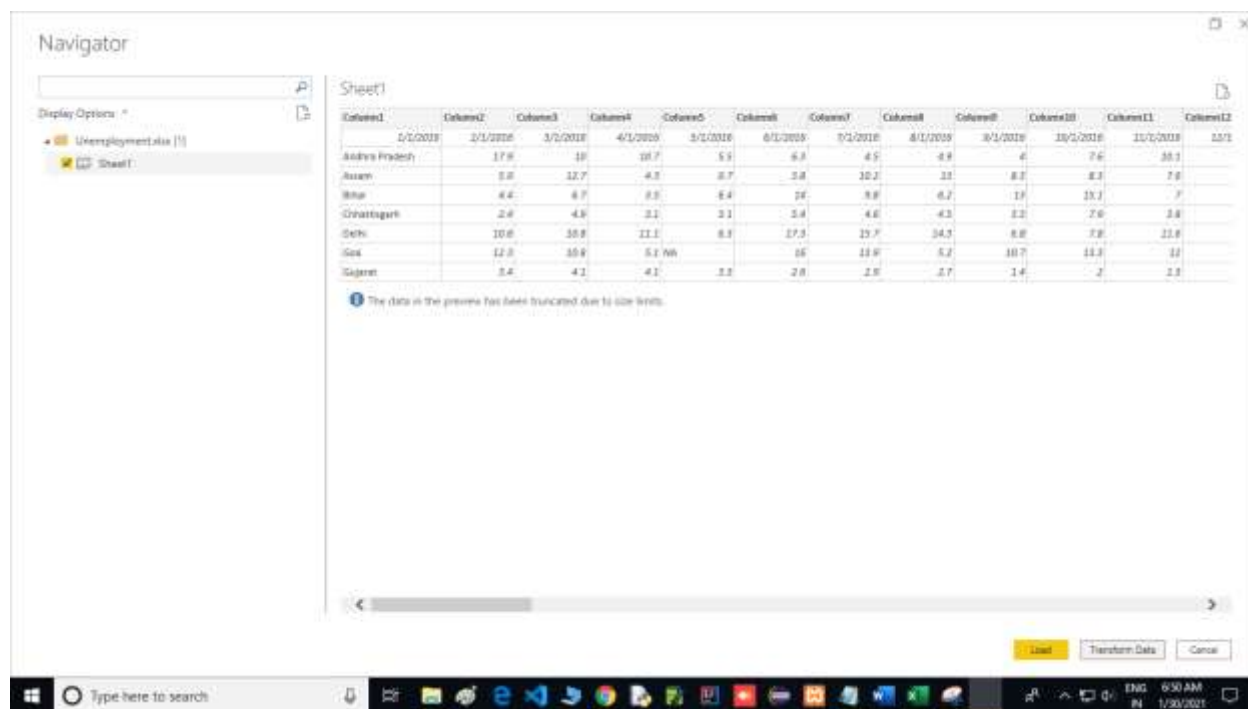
Navigator

Display Options

Unemployment.xlsx [1]

Sheet1

Sheet1

| Column1 | Column2 | Column3 | Column4 | Column5 | Column6 | Column7 | Column8 | Column9 | Column10 | Column11 | Column12 |
|---|---|---|---|---|---|---|---|---|---|---|---|
| 1/1/2019 | 2/1/2019 | 3/1/2019 | 4/1/2019 | 5/1/2019 | 6/1/2019 | 7/1/2019 | 8/1/2019 | 9/1/2019 | 10/1/2019 | 11/1/2019 | 12/1 |
| Andhra Pradesh | 17.9 | 10 | 10.7 | 5.5 | 6.3 | 4.5 | 4.9 | 4 | 7.6 | 10.1 | |
| Assam | 5.8 | 12.7 | 4.3 | 6.7 | 3.8 | 10.2 | 11 | 8.3 | 8.3 | 7.8 | |
| Bihar | 4.4 | 6.7 | 3.5 | 6.4 | 18 | 9.8 | 6.2 | 13 | 15.1 | 7 | |
| Chhattisgarh | 2.4 | 4.9 | 3.1 | 3.1 | 5.4 | 4.6 | 4.5 | 3.3 | 7.6 | 3.6 | |
| Delhi | 10.8 | 10.8 | 11.1 | 6.3 | 17.3 | 15.7 | 14.3 | 6.8 | 7.8 | 11.6 | |
| Goa | 12.3 | 10.6 | 5.1 | NA | 16 | 13.9 | 5.2 | 10.7 | 13.3 | 12 | |
| Gujarat | 3.4 | 4.1 | 4.1 | 3.3 | 2.8 | 2.9 | 2.7 | 1.4 | 2 | 2.3 | |

The data in the preview has been truncated due to size limits.

Load Transform Data Cancel

Type here to search

ENG IN 6:50 AM 1/30/2021